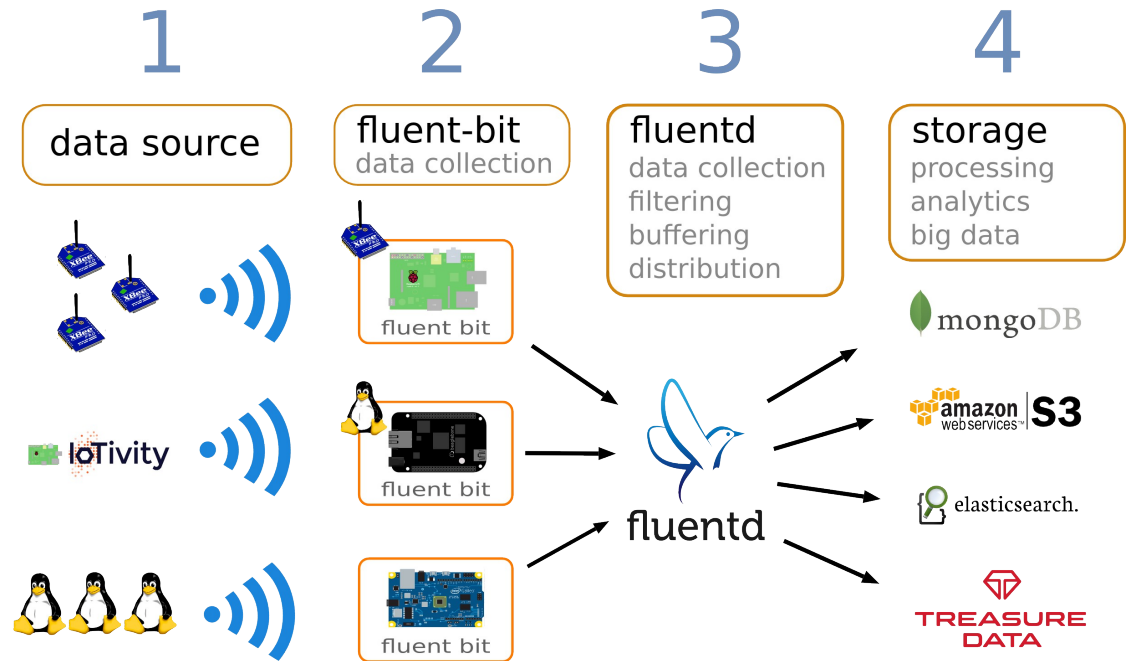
1

2

3

4

data source

fluent-bit
data collection

fluentd
data collection
filtering
buffering
distribution

storage
processing
analytics
big data

XBee

XBee

XBee

IoTivity

fluent bit

fluent bit

fluent bit

fluentd

mongoDB

amazon web services™ S3

elasticsearch.

TREASURE DATA